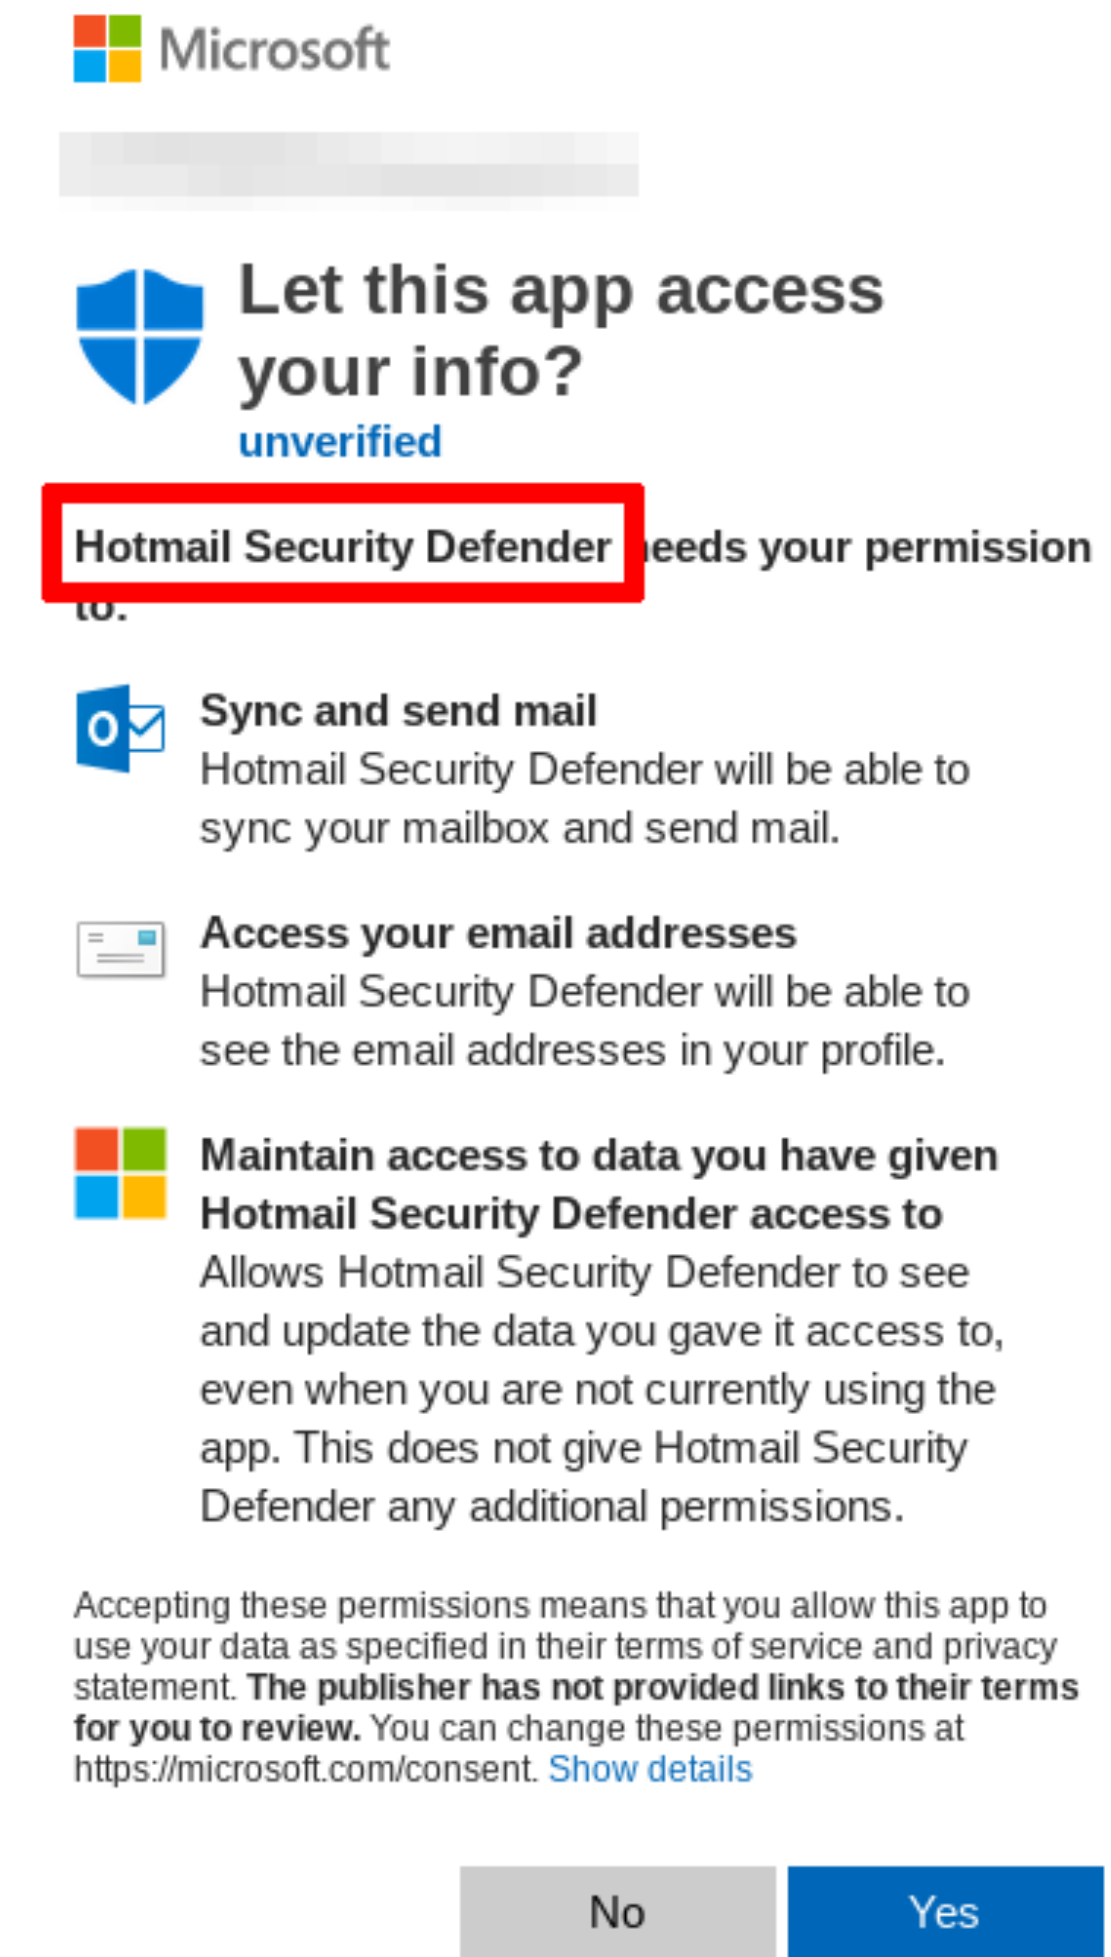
Microsoft

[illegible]

Let this app access your info?
unverified

Hotmail Security Defender needs your permission to:

Sync and send mail
Hotmail Security Defender will be able to sync your mailbox and send mail.

Access your email addresses
Hotmail Security Defender will be able to see the email addresses in your profile.

Maintain access to data you have given Hotmail Security Defender access to
Allows Hotmail Security Defender to see and update the data you gave it access to, even when you are not currently using the app. This does not give Hotmail Security Defender any additional permissions.

Accepting these permissions means that you allow this app to use your data as specified in their terms of service and privacy statement. **The publisher has not provided links to their terms for you to review.** You can change these permissions at https://microsoft.com/consent. Show details

No Yes